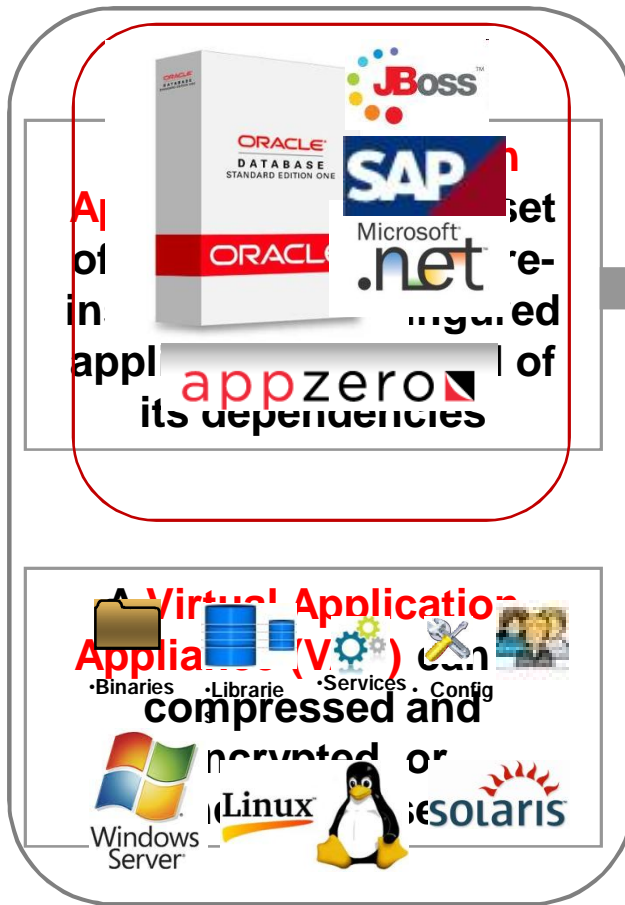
ORACLE
DATABASE
STANDARD EDITION ONE
ORACLE
JBoss
SAP
Microsoft
.net
appzero

Ap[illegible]n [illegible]set of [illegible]re-in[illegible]figured appl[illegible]l of its dependencies

A Virtual Application Appliance (VAA) can
•Binaries
•Libraries
•Services
• Config
compressed and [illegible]ncrypted, or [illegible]se
Windows Server
Linux
solaris